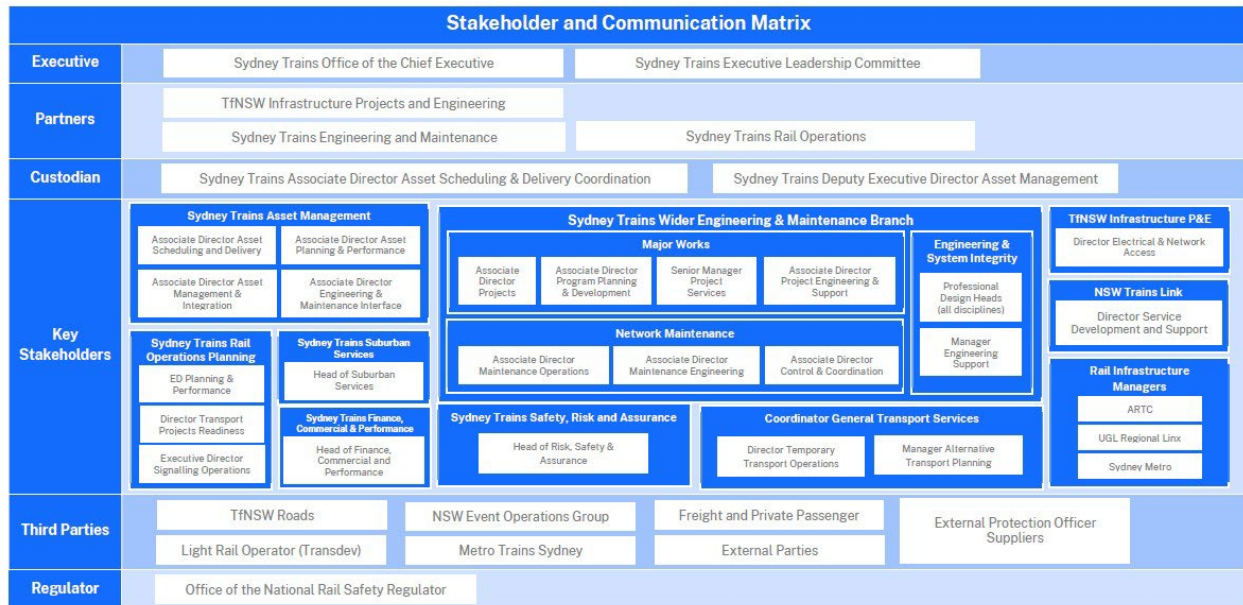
Stakeholder and Communication Matrix

Executive
Sydney Trains Office of the Chief Executive
Sydney Trains Executive Leadership Committee

Partners
TfNSW Infrastructure Projects and Engineering
Sydney Trains Engineering and Maintenance
Sydney Trains Rail Operations

Custodian
Sydney Trains Associate Director Asset Scheduling & Delivery Coordination
Sydney Trains Deputy Executive Director Asset Management

Key Stakeholders

Sydney Trains Asset Management
Associate Director Asset Scheduling and Delivery
Associate Director Asset Planning & Performance
Associate Director Asset Management & Integration
Associate Director Engineering & Maintenance Interface

Sydney Trains Rail Operations Planning
ED Planning & Performance
Director Transport Projects Readiness
Executive Director Signalling Operations

Sydney Trains Suburban Services
Head of Suburban Services

Sydney Trains Finance, Commercial & Performance
Head of Finance, Commercial and Performance

Sydney Trains Wider Engineering & Maintenance Branch
Major Works
Associate Director Projects
Associate Director Program Planning & Development
Senior Manager Project Services
Associate Director Project Engineering & Support

Engineering & System Integrity
Professional Design Heads (all disciplines)
Manager Engineering Support

Network Maintenance
Associate Director Maintenance Operations
Associate Director Maintenance Engineering
Associate Director Control & Coordination

Sydney Trains Safety, Risk and Assurance
Head of Risk, Safety & Assurance

Coordinator General Transport Services
Director Temporary Transport Operations
Manager Alternative Transport Planning

TfNSW Infrastructure P&E
Director Electrical & Network Access

NSW Trains Link
Director Service Development and Support

Rail Infrastructure Managers
ARTC
UGL Regional Linx
Sydney Metro

Third Parties
TfNSW Roads
NSW Event Operations Group
Freight and Private Passenger
External Protection Officer Suppliers
Light Rail Operator (Transdev)
Metro Trains Sydney
External Parties

Regulator
Office of the National Rail Safety Regulator